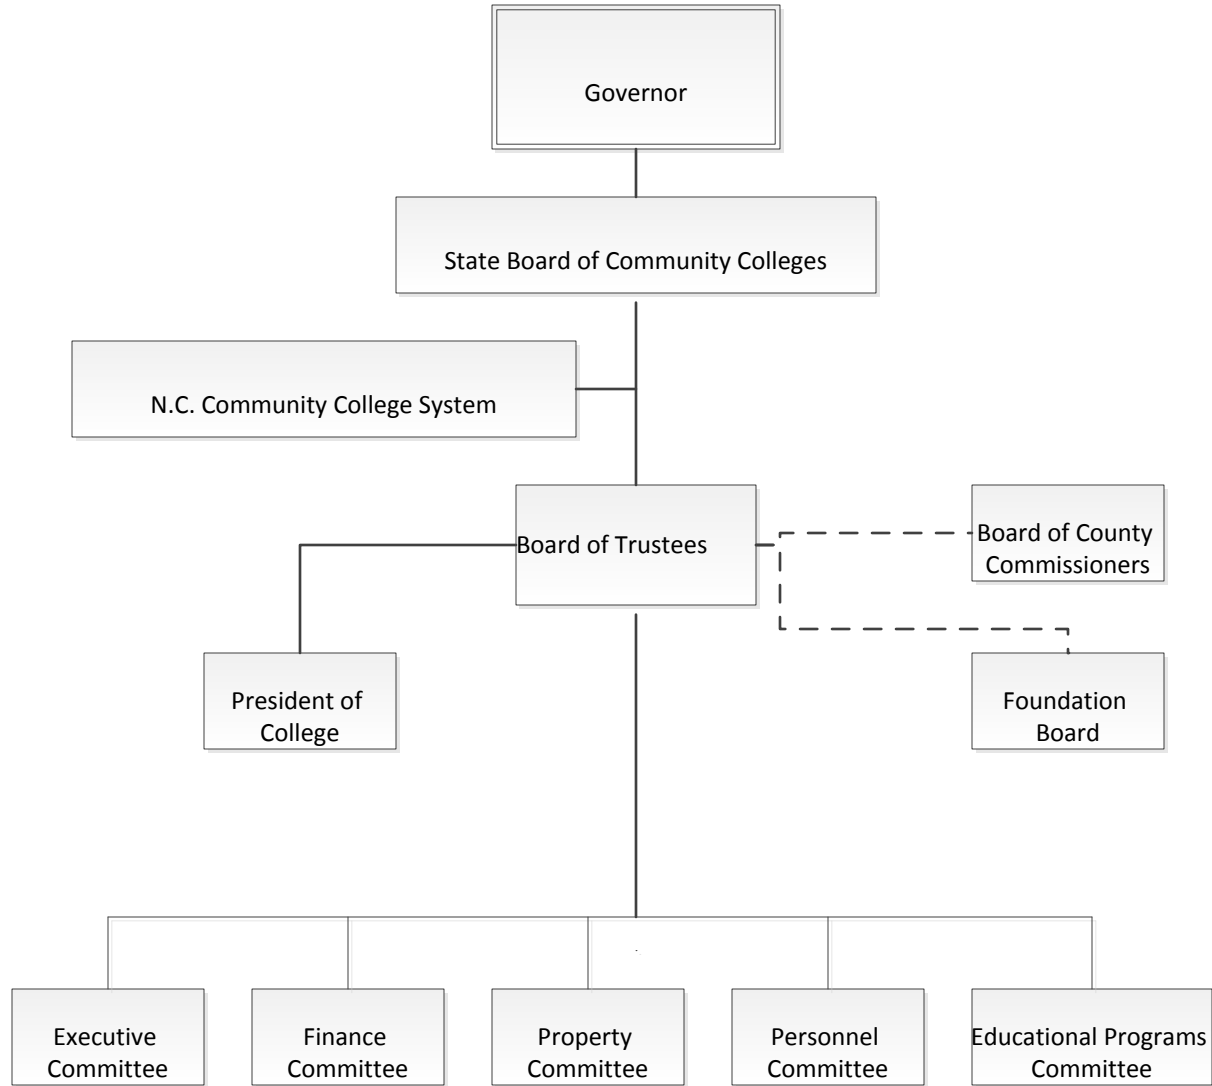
Governor

State Board of Community Colleges

N.C. Community College System

Board of Trustees

Board of County Commissioners

President of College

Foundation Board

Executive Committee

Finance Committee

Property Committee

Personnel Committee

Educational Programs Committee